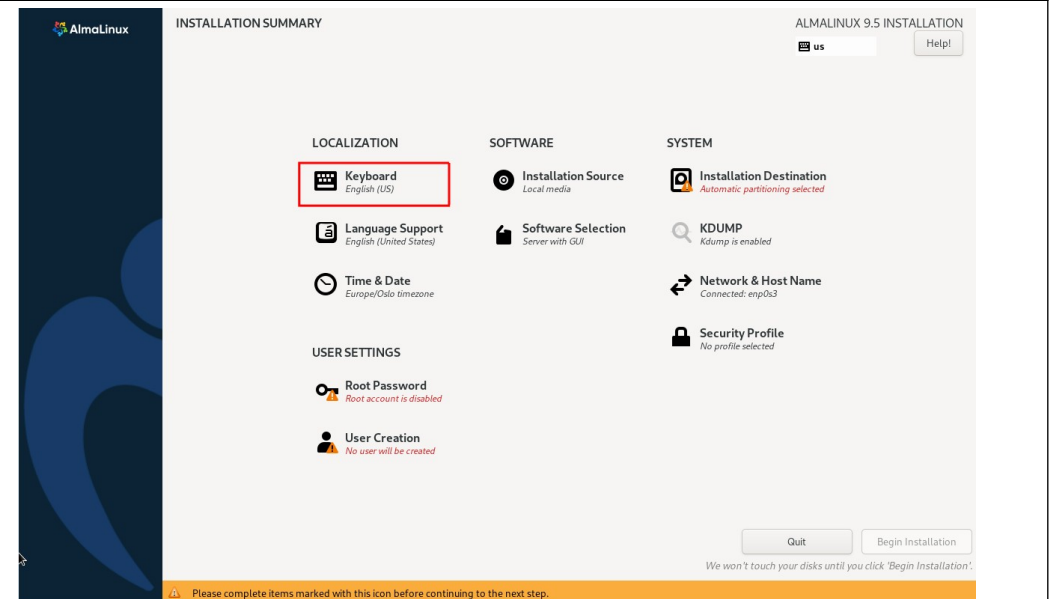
AlmaLinux

INSTALLATION SUMMARY

ALMALINUX 9.5 INSTALLATION

us

Help!

LOCALIZATION

Keyboard
English (US)

Language Support
English (United States)

Time & Date
Europe/Oslo timezone

SOFTWARE

Installation Source
Local media

Software Selection
Server with GUI

SYSTEM

Installation Destination
Automatic partitioning selected

KDUMP
Kdump is enabled

Network & Host Name
Connected: enp0s3

Security Profile
No profile selected

USER SETTINGS

Root Password
Root account is disabled

User Creation
No user will be created

Quit

Begin Installation

We won't touch your disks until you click 'Begin Installation'.

Please complete items marked with this icon before continuing to the next step.